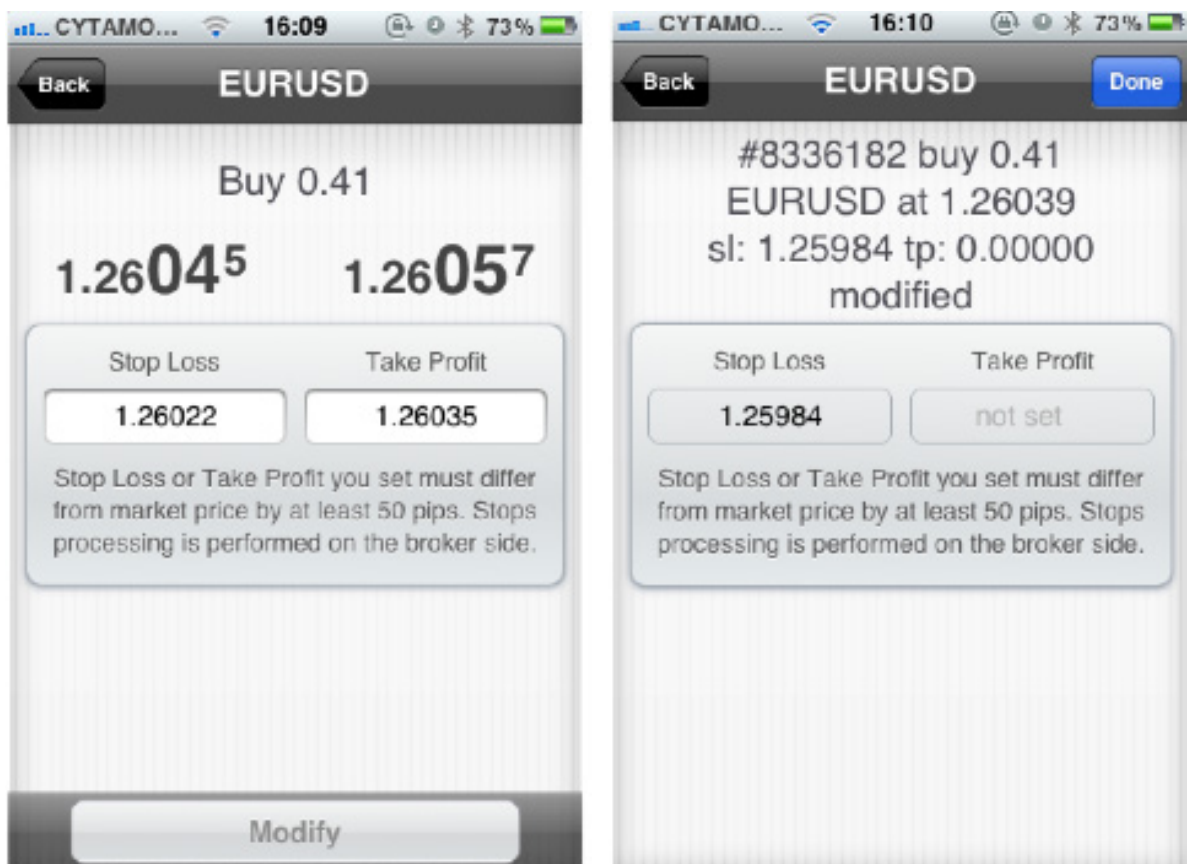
CYTAMO... 16:09 73%

Back EURUSD

Buy 0.41

1.26045 1.26057

Stop Loss Take Profit

1.26022 1.26035

Stop Loss or Take Profit you set must differ from market price by at least 50 pips. Stops processing is performed on the broker side.

Modify

CYTAMO... 16:10 73%

Back EURUSD Done

#8336182 buy 0.41 EURUSD at 1.26039 sl: 1.25984 tp: 0.00000 modified

Stop Loss Take Profit

1.25984 not set

Stop Loss or Take Profit you set must differ from market price by at least 50 pips. Stops processing is performed on the broker side.